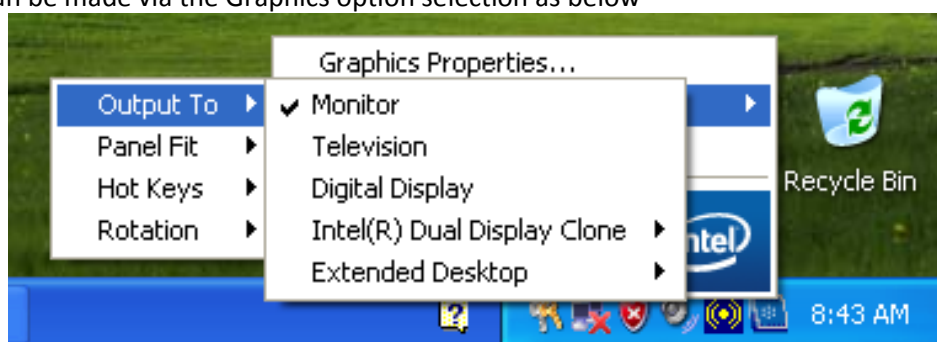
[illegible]n be made via the Graphics option selection as below

Graphics Properties...

Output To
Panel Fit
Hot Keys
Rotation

✔ Monitor
Television
Digital Display
Intel(R) Dual Display Clone
Extended Desktop

ntel

Recycle Bin

8:43 AM